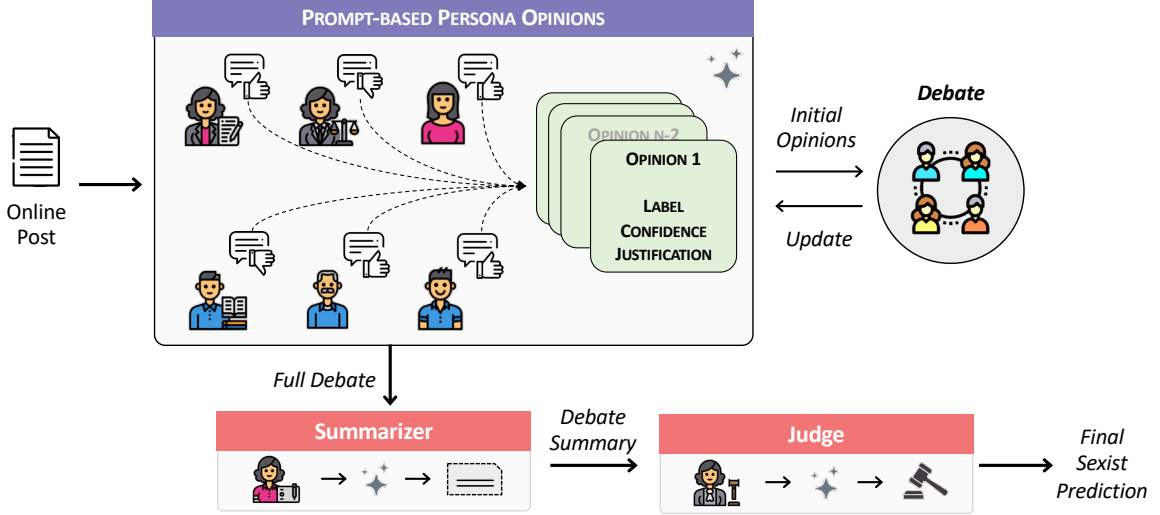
PROMPT-BASED PERSONA OPINIONS

Online Post

OPINION N-2

OPINION 1

LABEL
CONFIDENCE
JUSTIFICATION

Initial Opinions

Update

Debate

Full Debate

Summarizer

Debate Summary

Judge

Final Sexist Prediction